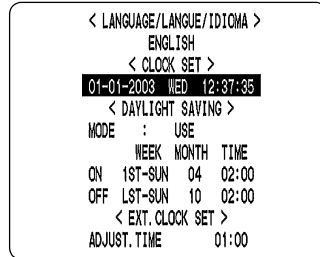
< LANGUAGE/LANGUE/IDIOMA >
ENGLISH
< CLOCK SET >
01-01-2003 WED 12:37:35
< DAYLIGHT SAVING >
MODE : USE

| | WEEK | MONTH | TIME |
|---|---|---|---|
| ON | 1ST-SUN | 04 | 02:00 |
| OFF | LST-SUN | 10 | 02:00 |

< EXT. CLOCK SET >
ADJUST. TIME 01:00